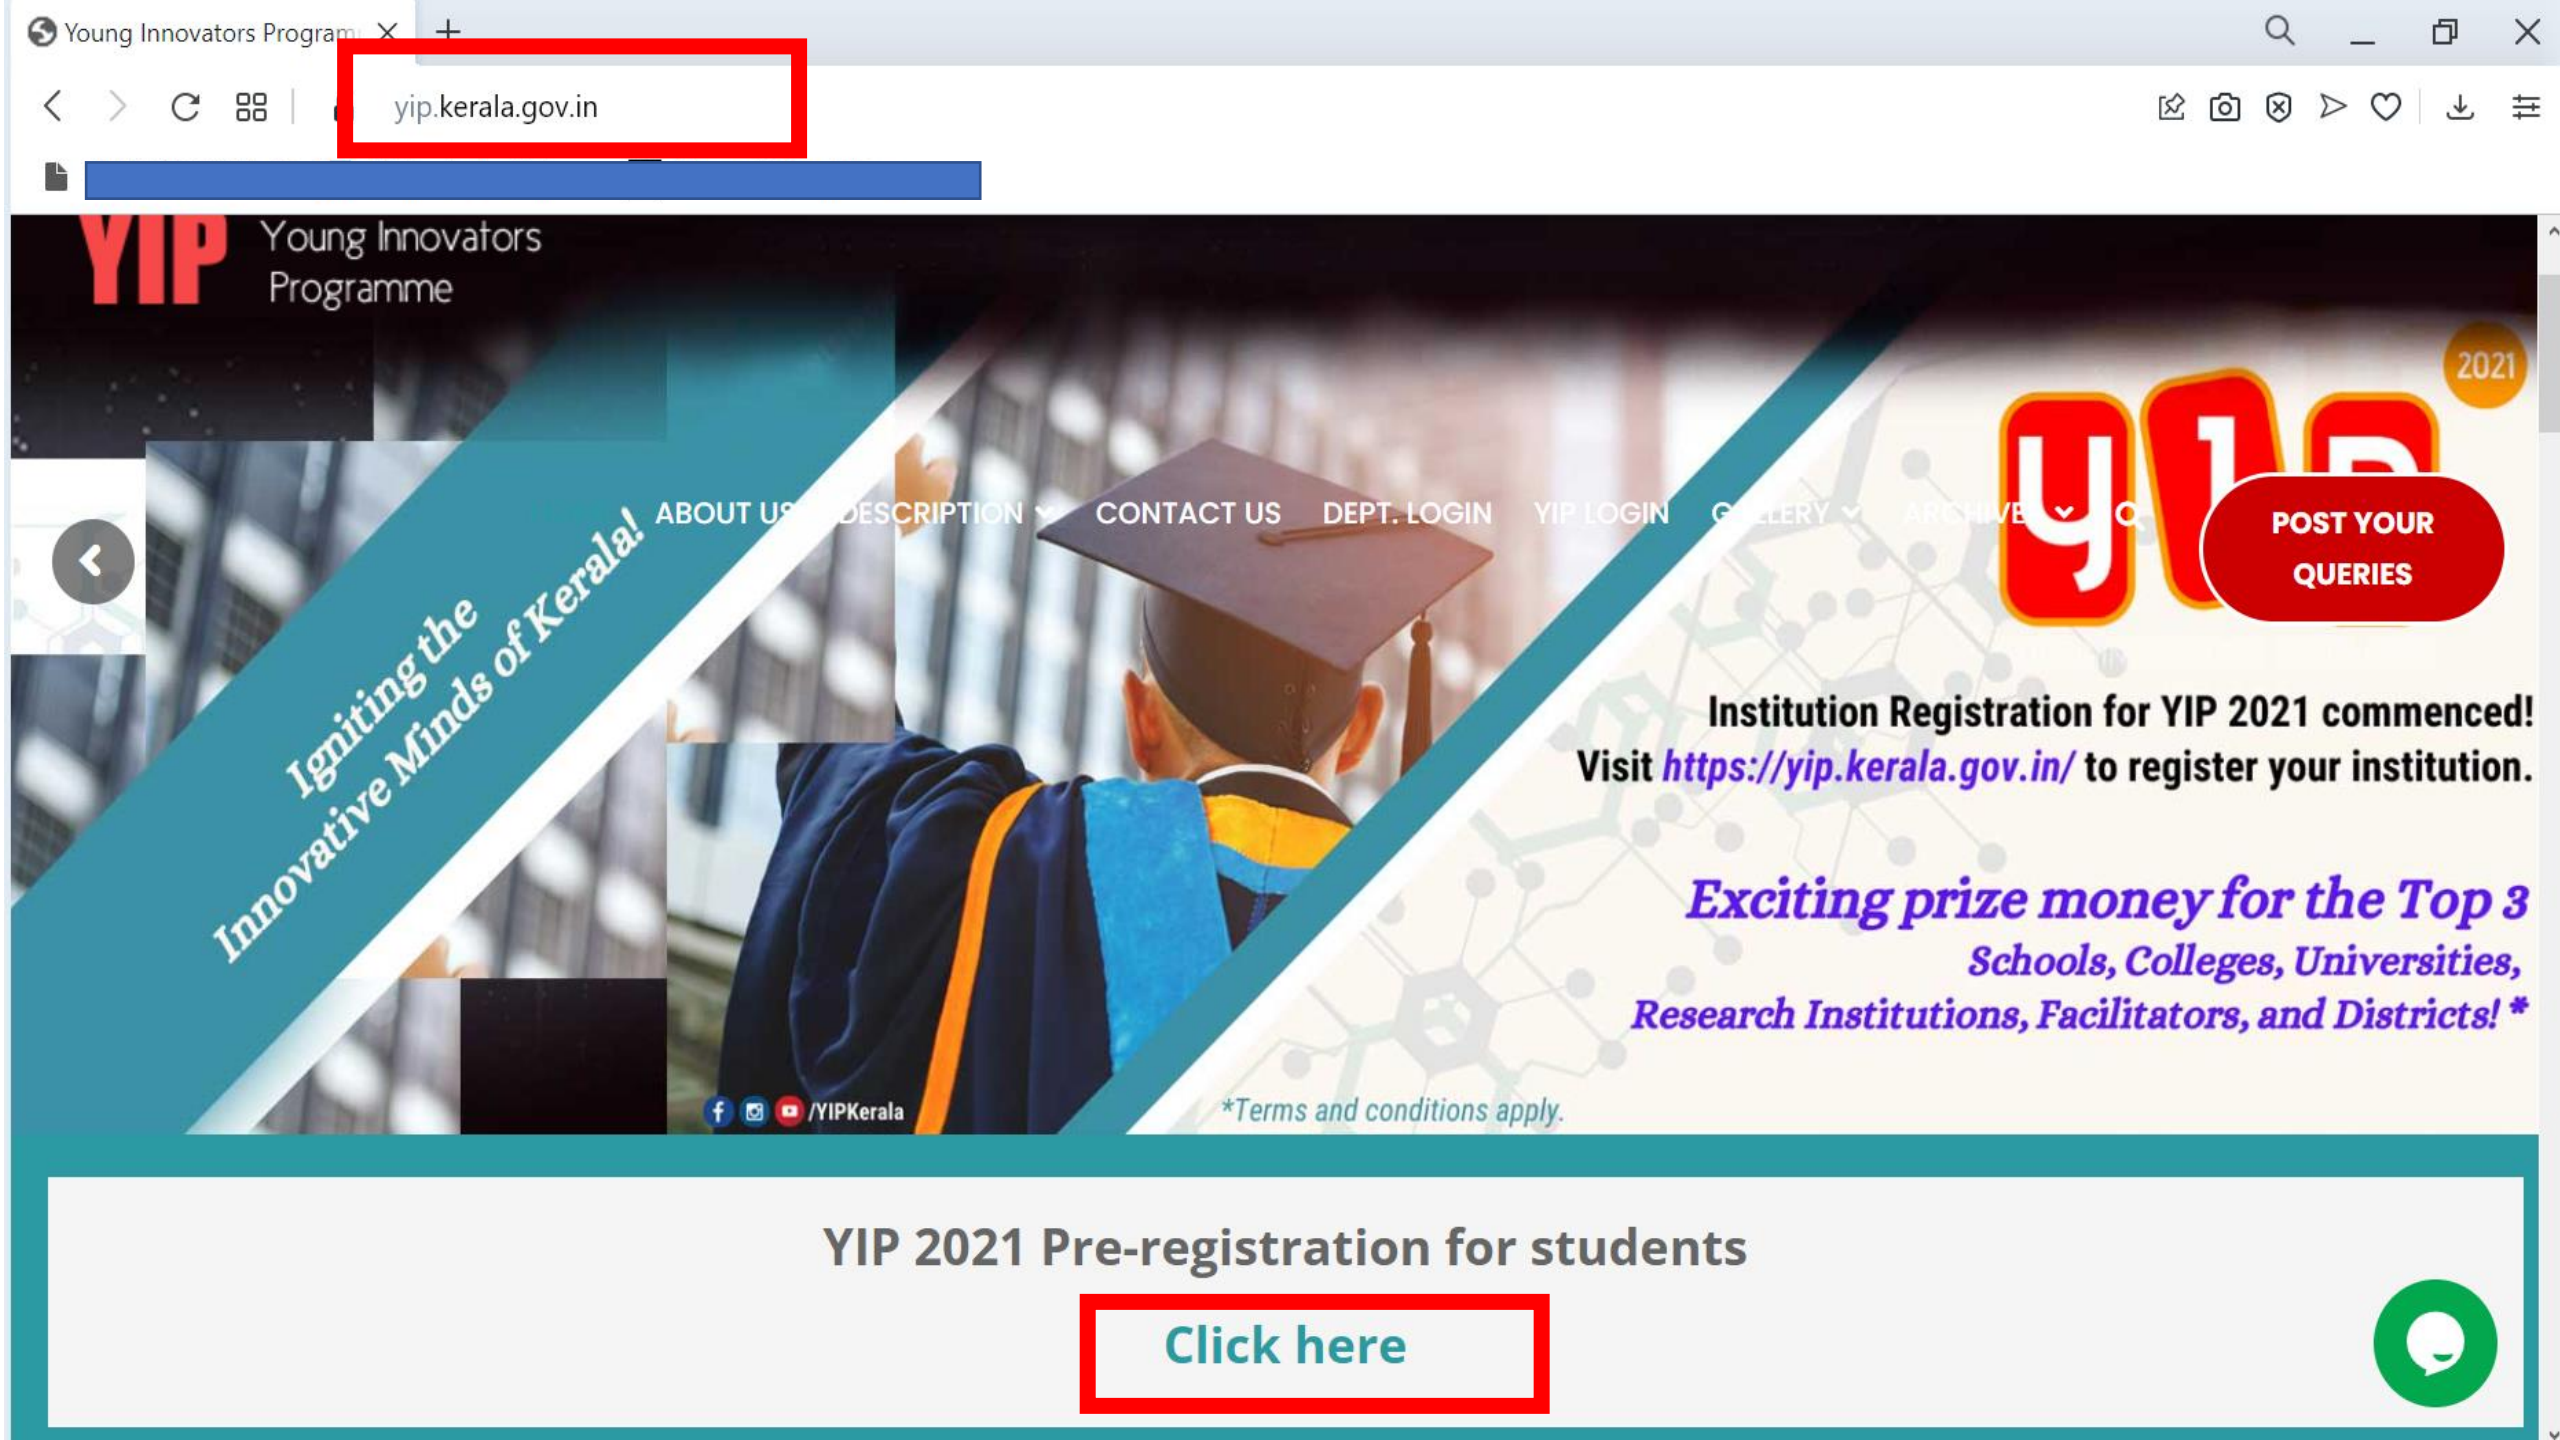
Young Innovators Program

yip.kerala.gov.in

YIP Young Innovators Programme

ABOUT US DESCRIPTION CONTACT US DEPT. LOGIN YIP LOGIN GALLERY ARCHIVE

POST YOUR QUERIES

2021

yip

Igniting the Innovative Minds of Kerala!

Institution Registration for YIP 2021 commenced! Visit https://yip.kerala.gov.in/ to register your institution.

Exciting prize money for the Top 3 Schools, Colleges, Universities, Research Institutions, Facilitators, and Districts! *

/YIPKerala

*Terms and conditions apply.

YIP 2021 Pre-registration for students

Click here